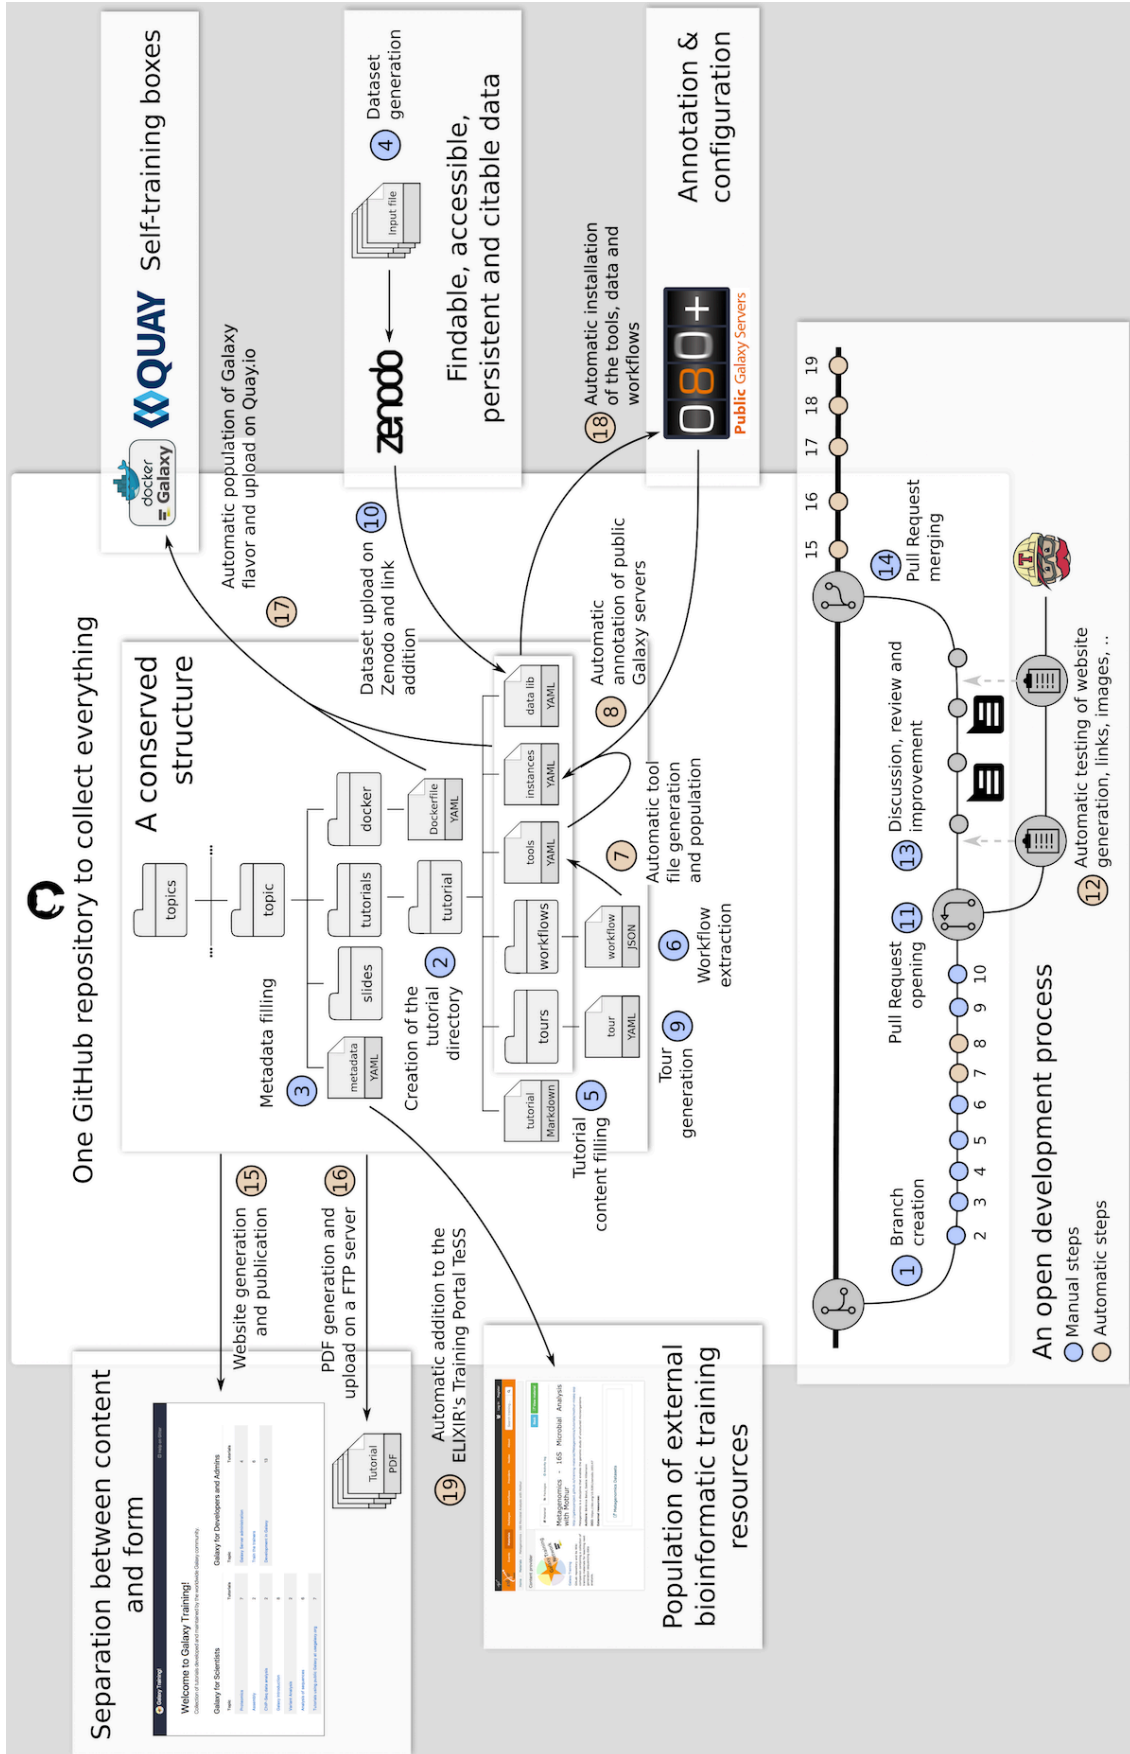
Self-training boxes

docker Galaxy

QUAY

Automatic population of Galaxy flavor and upload on Quay.io

17

4 Dataset generation

Input file

zenodo

Findable, accessible, persistent and citable data

10 Dataset upload on Zenodo and link addition

18 Automatic installation of the tools, data and workflows

Annotation & configuration

080+

Public Galaxy Servers

8 Automatic annotation of public Galaxy servers

One GitHub repository to collect everything

A conserved structure

topics

topic

docker

Dockerfile YAML

tutorials

tutorial

slides

metadata YAML

data lib YAML

instances YAML

tools YAML

workflows

workflow JSON

tours

tour YAML

tutorial Markdown

3 Metadata filling

2 Creation of the tutorial directory

5 Tutorial content filling

9 Tour generation

6 Workflow extraction

7 Automatic tool file generation and population

15 Website generation and publication

16 PDF generation and upload on a FTP server

Tutorial PDF

19 Automatic addition to the ELIXIR's Training Portal TeSS

Separation between content and form

Welcome to Galaxy Training!

Population of external bioinformatic training resources

Metagenomics - 16S Microbial Analysis with mothur

An open development process

Manual steps

Automatic steps

1 Branch creation

2 3 4 5 6 7 8 9 10

11 Pull Request opening

13 Discussion, review and improvement

12 Automatic testing of website generation, links, images, ..

14 Pull Request merging

15 16 17 18 19